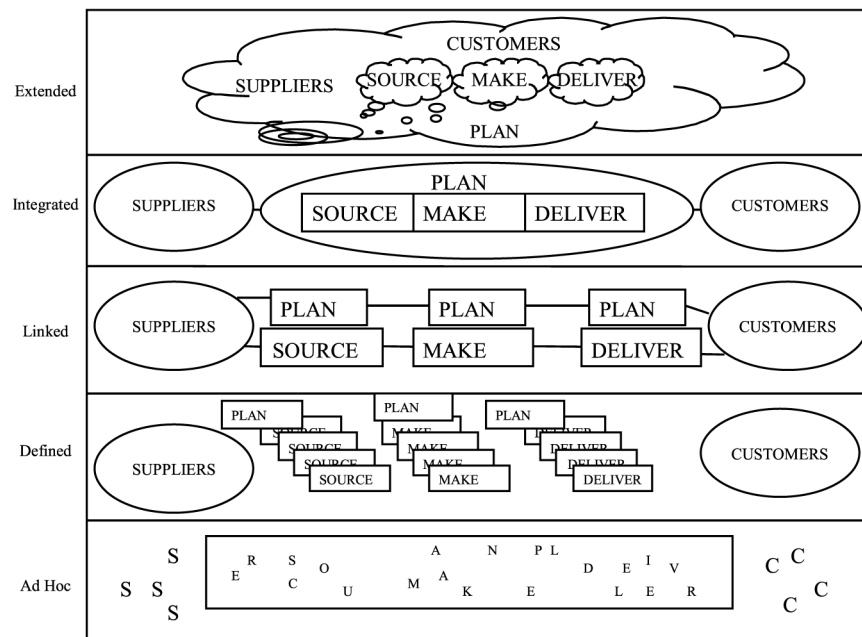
Extended

CUSTOMERS

SUPPLIERS

SOURCE MAKE DELIVER

PLAN

Integrated

SUPPLIERS

PLAN

| SOURCE | MAKE | DELIVER |
|---|---|---|

CUSTOMERS

Linked

SUPPLIERS

PLAN PLAN PLAN

SOURCE MAKE DELIVER

CUSTOMERS

Defined

SUPPLIERS

PLAN SOURCE SOURCE SOURCE SOURCE

PLAN MAKE MAKE MAKE MAKE

PLAN DELIVER DELIVER DELIVER DELIVER

CUSTOMERS

Ad Hoc

S S S S

E R S C O U A M A K N E PL D E I L E V R

C C C C